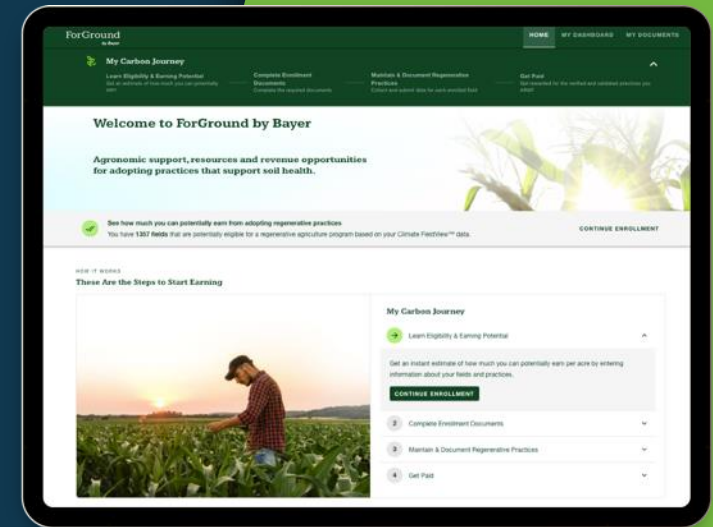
ForGround by Bayer

HOME MY DASHBOARD MY DOCUMENTS

My Carbon Journey

Learn Eligibility & Earning Potential
Get an estimate of how much you can potentially earn

Complete Enrollment Documents
Complete the required documents

Maintain & Document Regenerative Practices
Collect and submit data for each enrolled field

Get Paid
Get rewarded for the verified and validated practices you adopt

Welcome to ForGround by Bayer

Agronomic support, resources and revenue opportunities for adopting practices that support soil health.

See how much you can potentially earn from adopting regenerative practices
You have 1357 fields that are potentially eligible for a regenerative agriculture program based on your Climate FieldView™ data.

CONTINUE ENROLLMENT

HOW IT WORKS
These Are the Steps to Start Earning

My Carbon Journey

Learn Eligibility & Earning Potential

Get an instant estimate of how much you can potentially earn per acre by entering information about your fields and practices.

CONTINUE ENROLLMENT

2 Complete Enrollment Documents

3 Maintain & Document Regenerative Practices

4 Get Paid